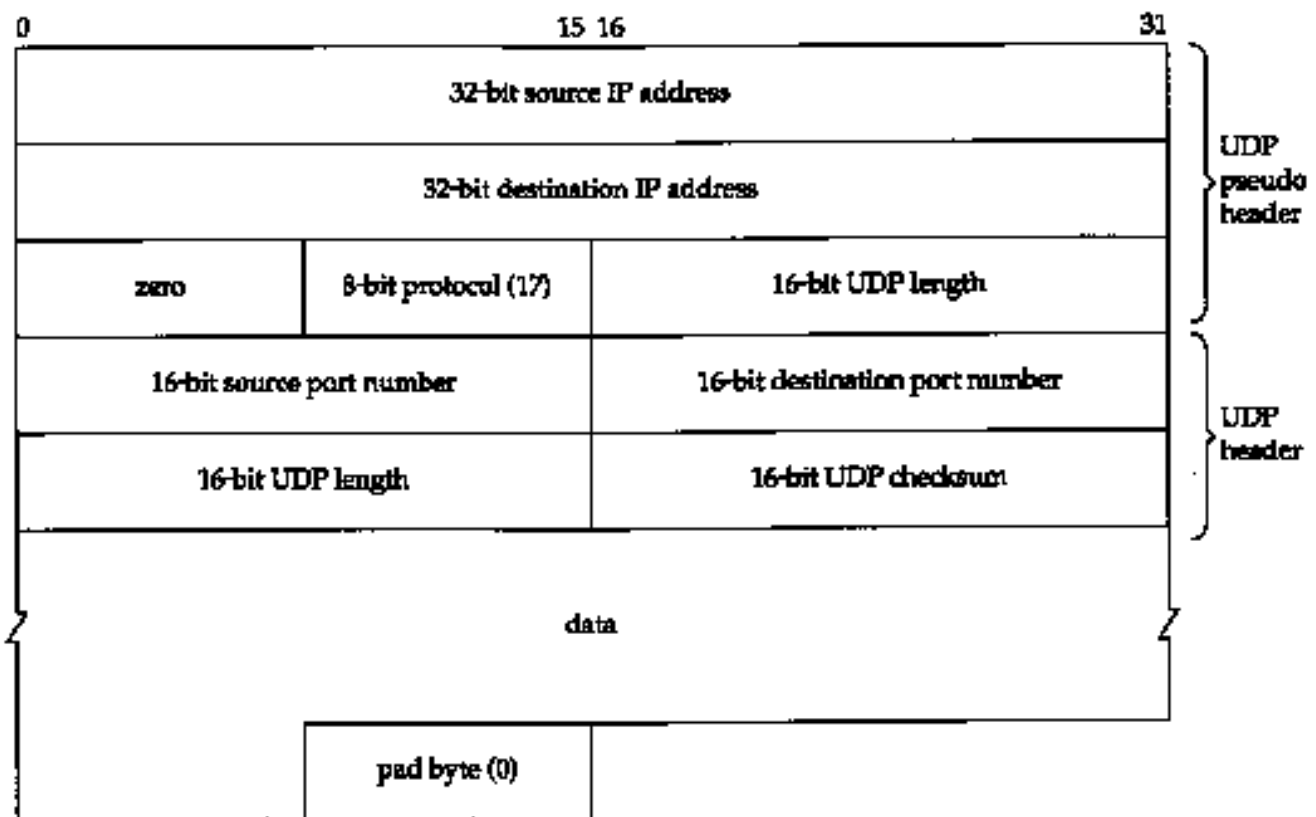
0 15 16 31

32-bit source IP address

32-bit destination IP address

| zero | 8-bit protocol (17) | 16-bit UDP length |
|---|---|---|

UDP pseudo header

| 16-bit source port number | 16-bit destination port number |
|---|---|
| 16-bit UDP length | 16-bit UDP checksum |

UDP header

data

pad byte (0)